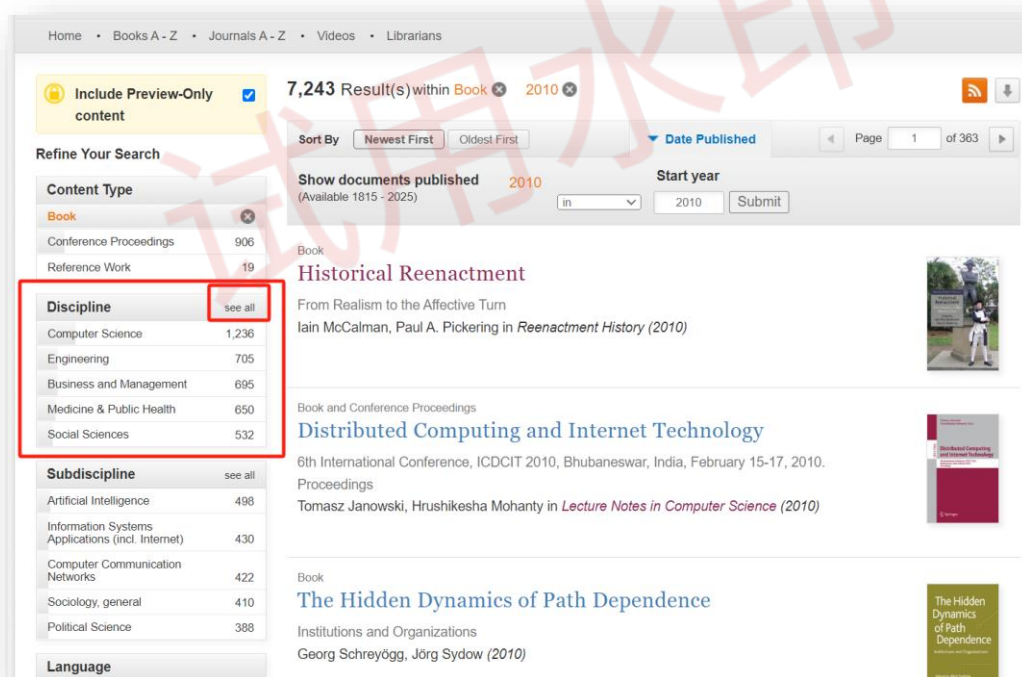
Home • Books A - Z • Journals A - Z • Videos • Librarians

试用水印

Include Preview-Only content

Refine Your Search

Content Type
Book
Conference Proceedings 906
Reference Work 19

Discipline see all
Computer Science 1,236
Engineering 705
Business and Management 695
Medicine & Public Health 650
Social Sciences 532

Subdiscipline see all
Artificial Intelligence 498
Information Systems Applications (incl. Internet) 430
Computer Communication Networks 422
Sociology, general 410
Political Science 388

Language

7,243 Result(s) within Book 2010

Sort By Newest First Oldest First
Date Published
Page 1 of 363

Show documents published 2010
(Available 1815 - 2025)
in
Start year
2010 Submit

Book
Historical Reenactment
From Realism to the Affective Turn
Iain McCalman, Paul A. Pickering in Reenactment History (2010)

Book and Conference Proceedings
Distributed Computing and Internet Technology
6th International Conference, ICDCIT 2010, Bhubaneswar, India, February 15-17, 2010. Proceedings
Tomasz Janowski, Hrushikesha Mohanty in Lecture Notes in Computer Science (2010)

Book
The Hidden Dynamics of Path Dependence
Institutions and Organizations
Georg Schreyögg, Jörg Sydow (2010)